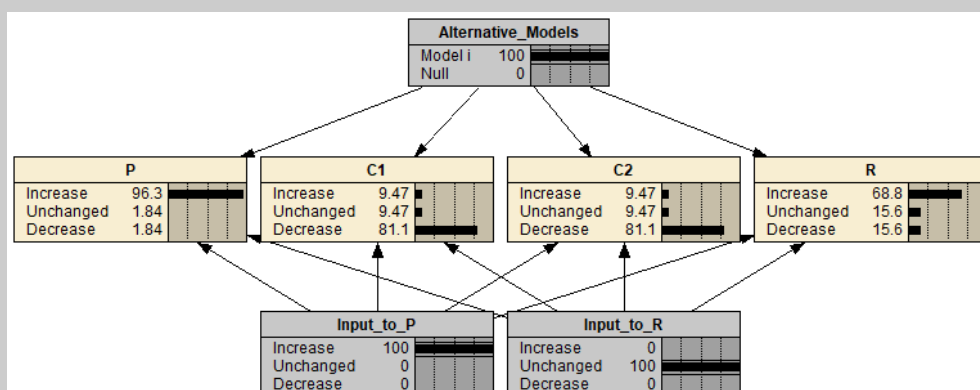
Alternative_Models
Model i 100
Null 0

P
Increase 96.3
Unchanged 1.84
Decrease 1.84

C1
Increase 9.47
Unchanged 9.47
Decrease 81.1

C2
Increase 9.47
Unchanged 9.47
Decrease 81.1

R
Increase 68.8
Unchanged 15.6
Decrease 15.6

Input_to_P
Increase 100
Unchanged 0
Decrease 0

Input_to_R
Increase 0
Unchanged 100
Decrease 0